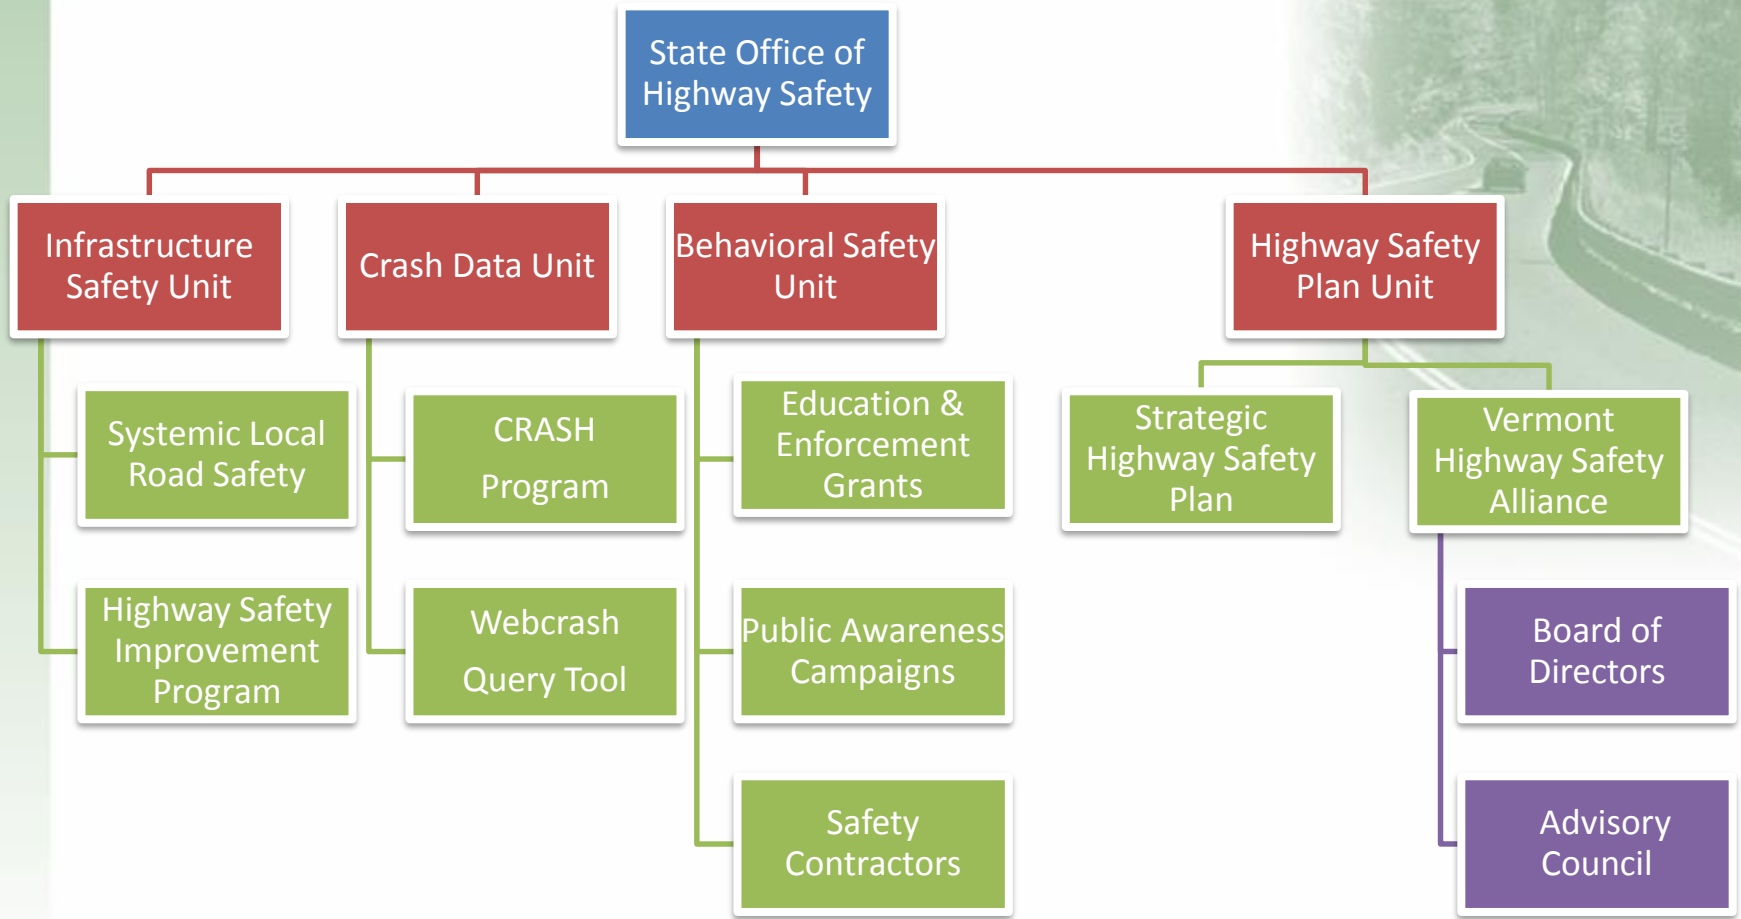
State Office of Highway Safety

Infrastructure Safety Unit

Crash Data Unit

Behavioral Safety Unit

Highway Safety Plan Unit

Systemic Local Road Safety

Highway Safety Improvement Program

CRASH Program

Webcrash Query Tool

Education & Enforcement Grants

Public Awareness Campaigns

Safety Contractors

Strategic Highway Safety Plan

Vermont Highway Safety Alliance

Board of Directors

Advisory Council